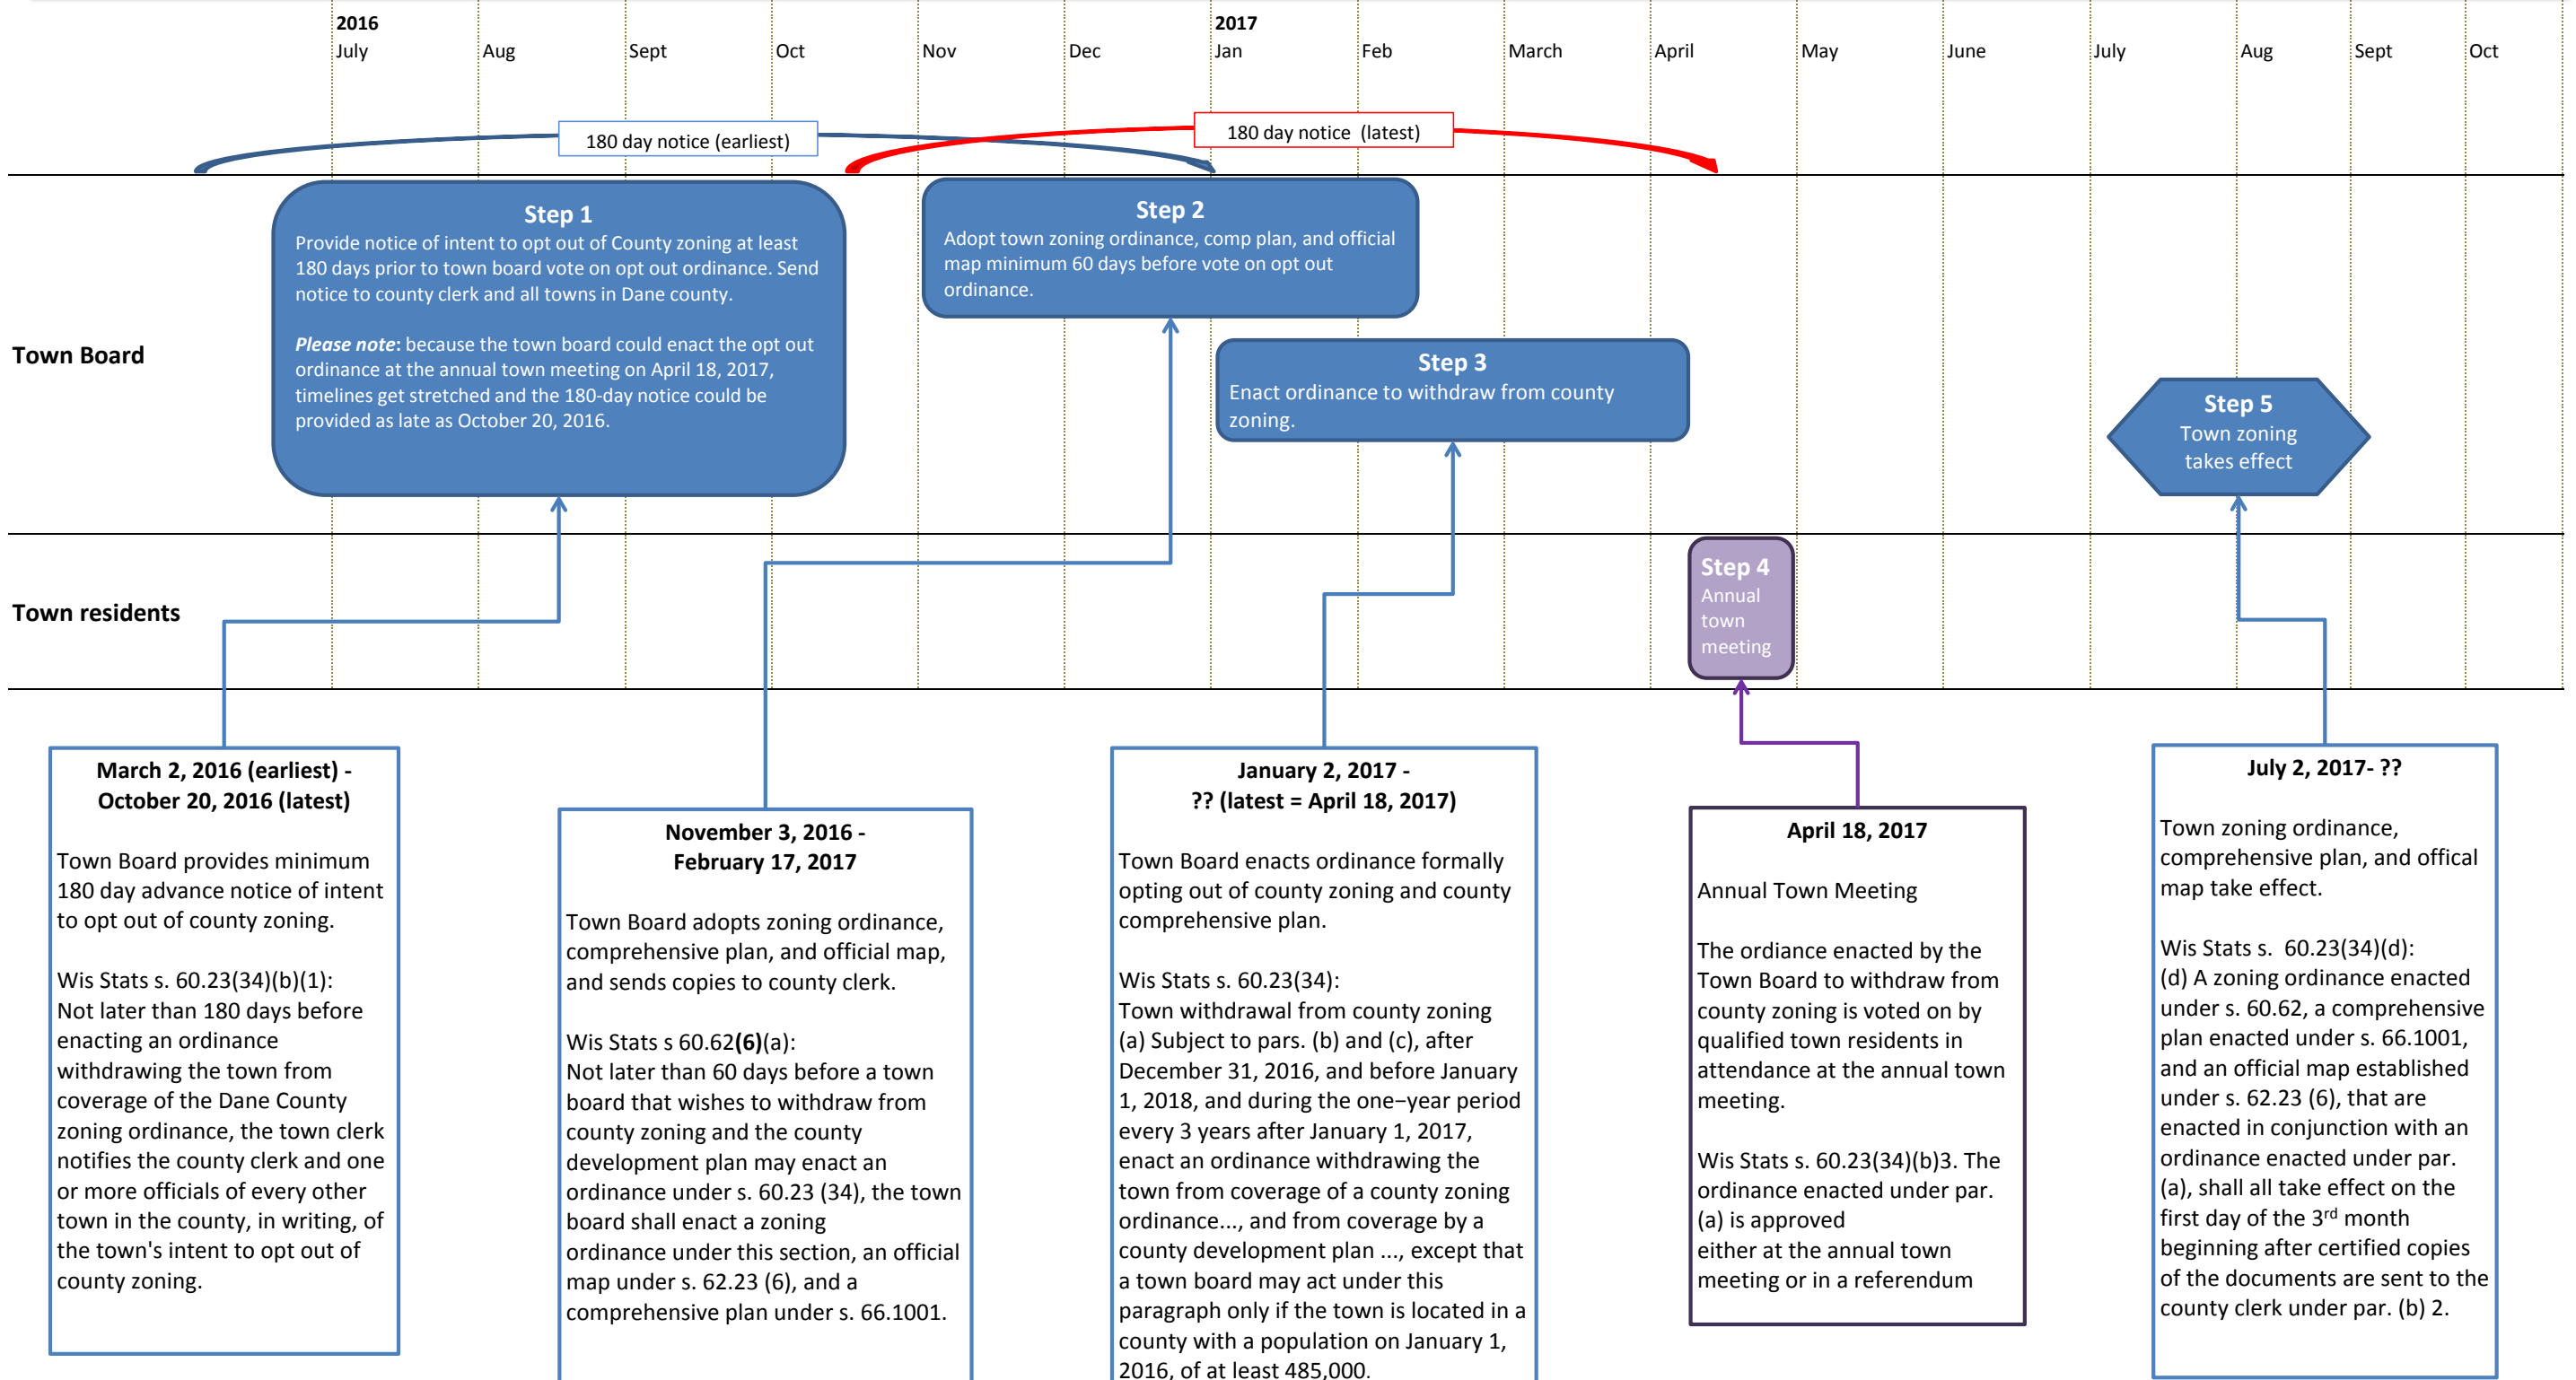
2016
July | Aug | Sept | Oct | Nov | Dec
2017
Jan | Feb | March | April | May | June | July | Aug | Sept | Oct

180 day notice (earliest)

180 day notice (latest)

Town Board

Step 1
Provide notice of intent to opt out of County zoning at least 180 days prior to town board vote on opt out ordinance. Send notice to county clerk and all towns in Dane county.

***Please note***: because the town board could enact the opt out ordinance at the annual town meeting on April 18, 2017, timelines get stretched and the 180-day notice could be provided as late as October 20, 2016.

Step 2
Adopt town zoning ordinance, comp plan, and official map minimum 60 days before vote on opt out ordinance.

Step 3
Enact ordinance to withdraw from county zoning.

Step 5
Town zoning takes effect

Town residents

Step 4
Annual town meeting

**March 2, 2016 (earliest) - October 20, 2016 (latest)**

Town Board provides minimum 180 day advance notice of intent to opt out of county zoning.

Wis Stats s. 60.23(34)(b)(1):
Not later than 180 days before enacting an ordinance withdrawing the town from coverage of the Dane County zoning ordinance, the town clerk notifies the county clerk and one or more officials of every other town in the county, in writing, of the town's intent to opt out of county zoning.

**November 3, 2016 - February 17, 2017**

Town Board adopts zoning ordinance, comprehensive plan, and official map, and sends copies to county clerk.

Wis Stats s 60.62**(6)**(a):
Not later than 60 days before a town board that wishes to withdraw from county zoning and the county development plan may enact an ordinance under s. 60.23 (34), the town board shall enact a zoning ordinance under this section, an official map under s. 62.23 (6), and a comprehensive plan under s. 66.1001.

**January 2, 2017 - ?? (latest = April 18, 2017)**

Town Board enacts ordinance formally opting out of county zoning and county comprehensive plan.

Wis Stats s. 60.23(34):
Town withdrawal from county zoning
(a) Subject to pars. (b) and (c), after December 31, 2016, and before January 1, 2018, and during the one–year period every 3 years after January 1, 2017, enact an ordinance withdrawing the town from coverage of a county zoning ordinance..., and from coverage by a county development plan ..., except that a town board may act under this paragraph only if the town is located in a county with a population on January 1, 2016, of at least 485,000.

**April 18, 2017**

Annual Town Meeting

The ordiance enacted by the Town Board to withdraw from county zoning is voted on by qualified town residents in attendance at the annual town meeting.

Wis Stats s. 60.23(34)(b)3. The ordinance enacted under par. (a) is approved either at the annual town meeting or in a referendum

**July 2, 2017- ??**

Town zoning ordinance, comprehensive plan, and offical map take effect.

Wis Stats s. 60.23(34)(d):
(d) A zoning ordinance enacted under s. 60.62, a comprehensive plan enacted under s. 66.1001, and an official map established under s. 62.23 (6), that are enacted in conjunction with an ordinance enacted under par. (a), shall all take effect on the first day of the 3$^{rd}$ month beginning after certified copies of the documents are sent to the county clerk under par. (b) 2.